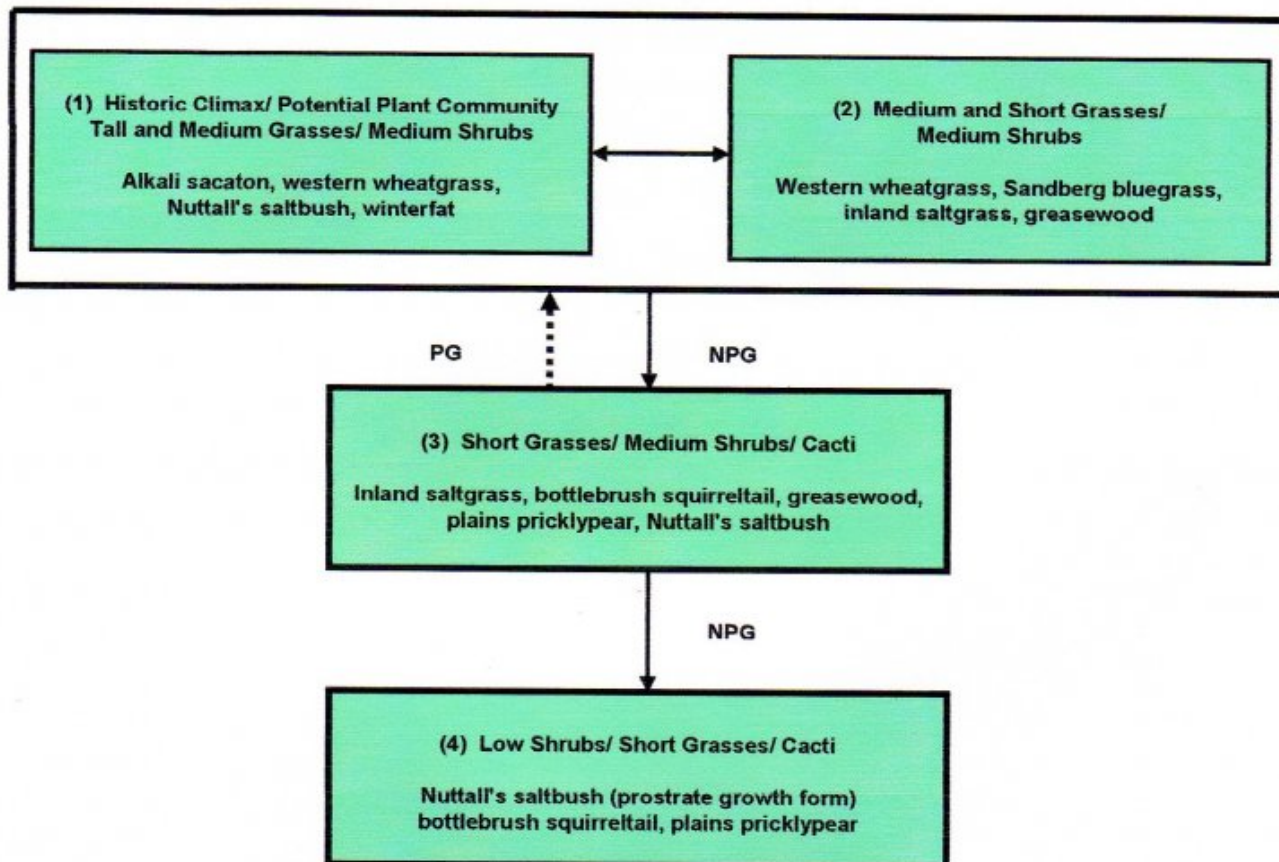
(1) Historic Climax/ Potential Plant Community
Tall and Medium Grasses/ Medium Shrubs

Alkali sacaton, western wheatgrass, Nuttall's saltbush, winterfat

(2) Medium and Short Grasses/ Medium Shrubs

Western wheatgrass, Sandberg bluegrass, inland saltgrass, greasewood

PG

NPG

(3) Short Grasses/ Medium Shrubs/ Cacti

Inland saltgrass, bottlebrush squirreltail, greasewood, plains pricklypear, Nuttall's saltbush

NPG

(4) Low Shrubs/ Short Grasses/ Cacti

Nuttall's saltbush (prostrate growth form) bottlebrush squirreltail, plains pricklypear